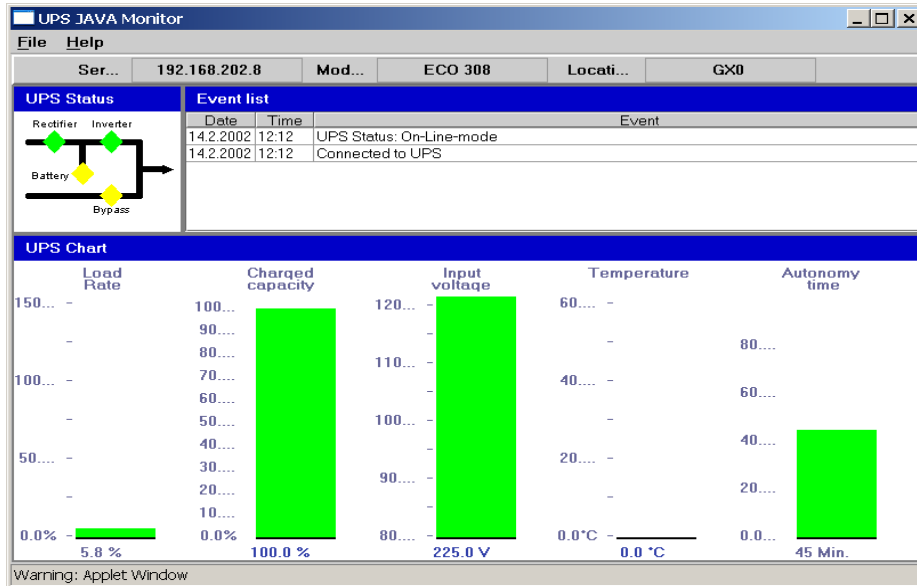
UPS JAVA Monitor

File Help

Ser... 192.168.202.8 Mod... ECO 308 Locati... GX0

UPS Status

Rectifier Inverter

Battery

Bypass

Event list

| Date | Time | Event |
|---|---|---|
| 14.2.2002 | 12:12 | UPS Status: On-Line-mode |
| 14.2.2002 | 12:12 | Connected to UPS |

UPS Chart

Load Rate
150....
100....
50....
0.0%
5.8 %

Charged capacity
100....
90....
80....
70....
60....
50....
40....
30....
20....
10....
0.0%
100.0 %

Input voltage
120....
110....
100....
90....
80....
225.0 V

Temperature
60....
40....
20....
0.0°C
0.0 °C

Autonomy time
80....
60....
40....
20....
0.0...
45 Min.

Warning: Applet Window